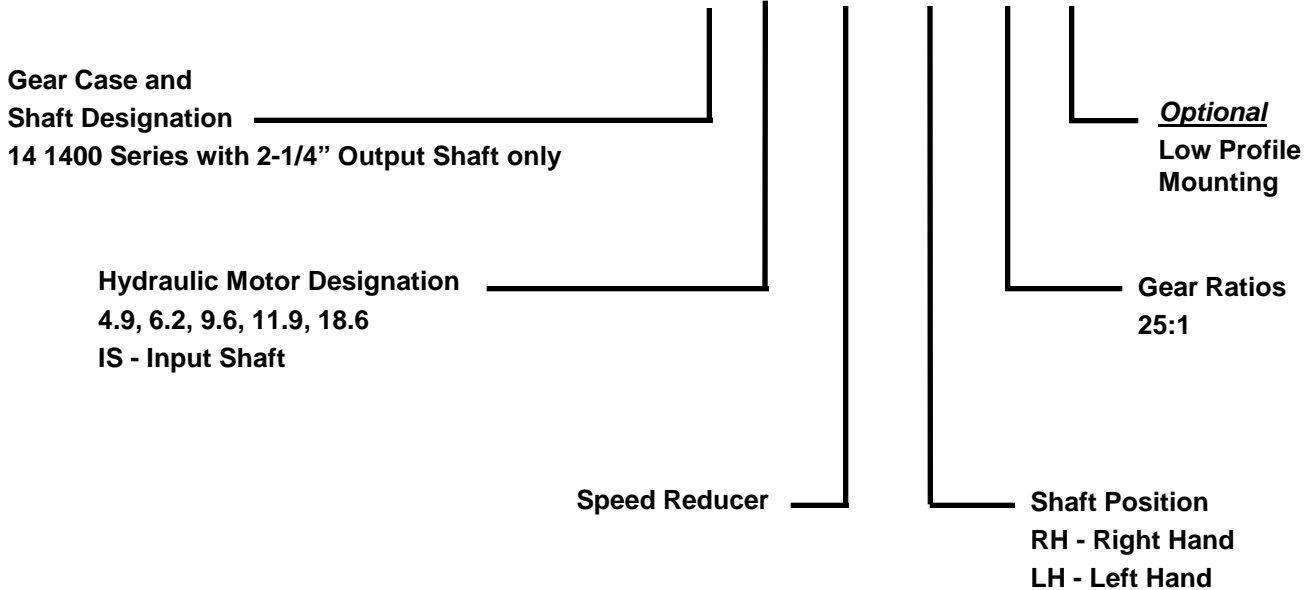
Gear Case and
Shaft Designation
14 1400 Series with 2-1/4” Output Shaft only

*Optional*
Low Profile
Mounting

Hydraulic Motor Designation
4.9, 6.2, 9.6, 11.9, 18.6
IS - Input Shaft

Gear Ratios
25:1

Speed Reducer

Shaft Position
RH - Right Hand
LH - Left Hand